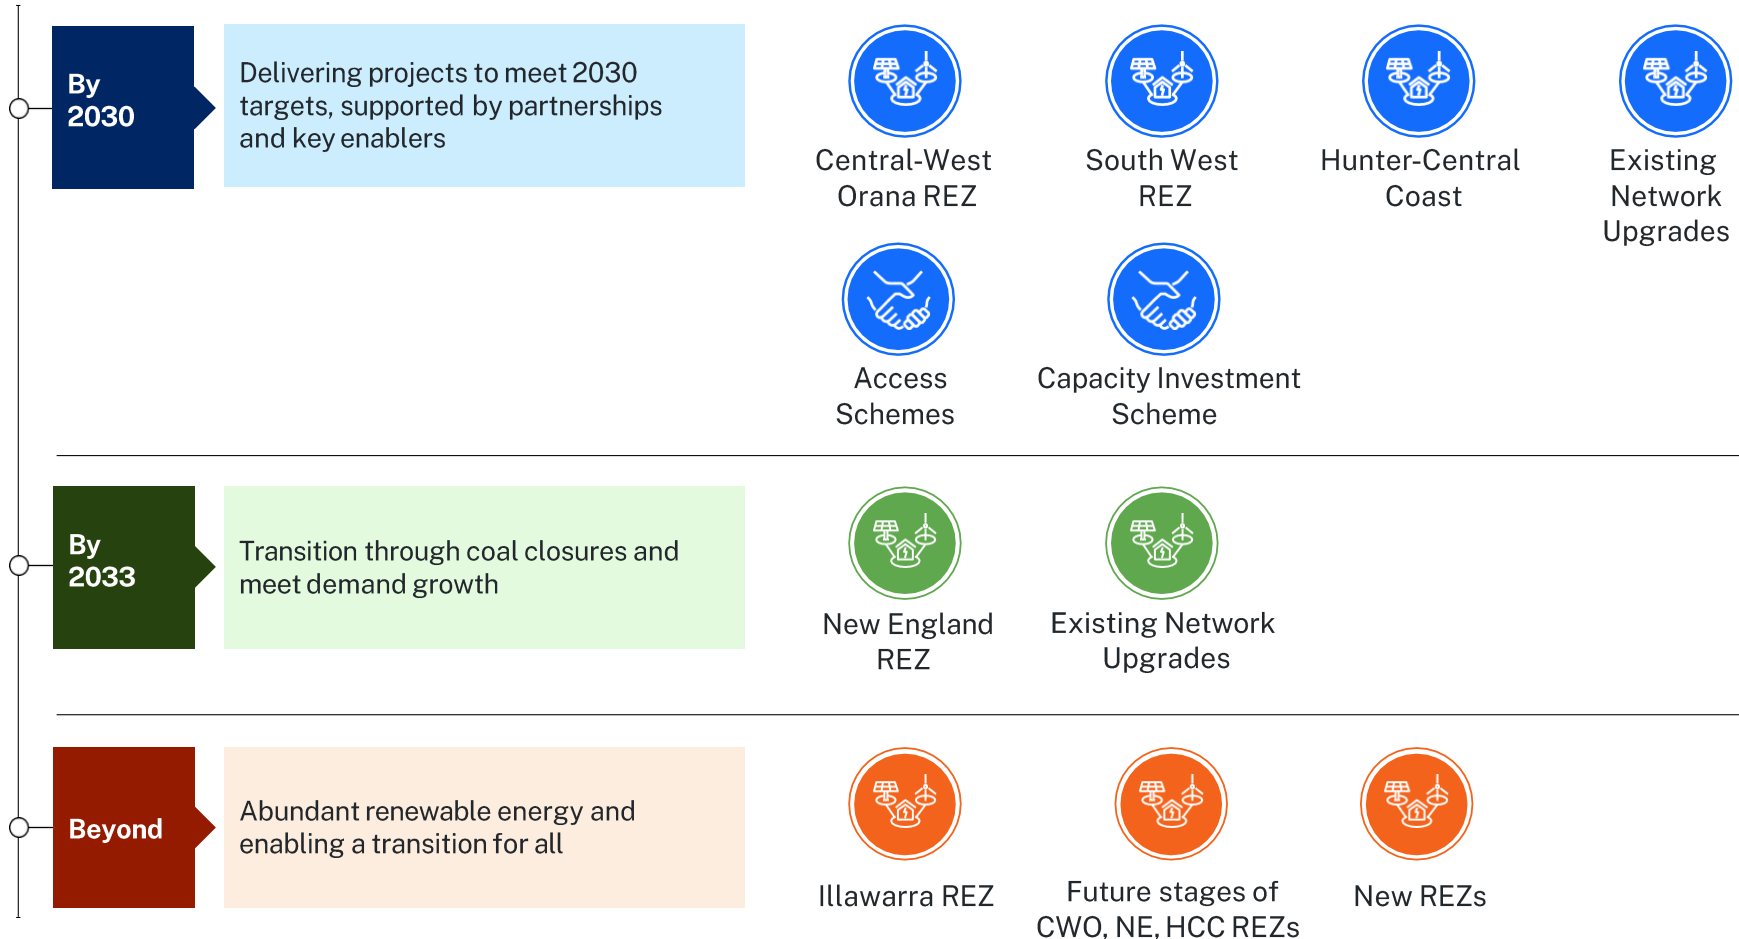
By 2030

Delivering projects to meet 2030 targets, supported by partnerships and key enablers

Central-West Orana REZ

South West REZ

Hunter-Central Coast

Existing Network Upgrades

Access Schemes

Capacity Investment Scheme

By 2033

Transition through coal closures and meet demand growth

New England REZ

Existing Network Upgrades

Beyond

Abundant renewable energy and enabling a transition for all

Illawarra REZ

Future stages of CWO, NE, HCC REZs

New REZs